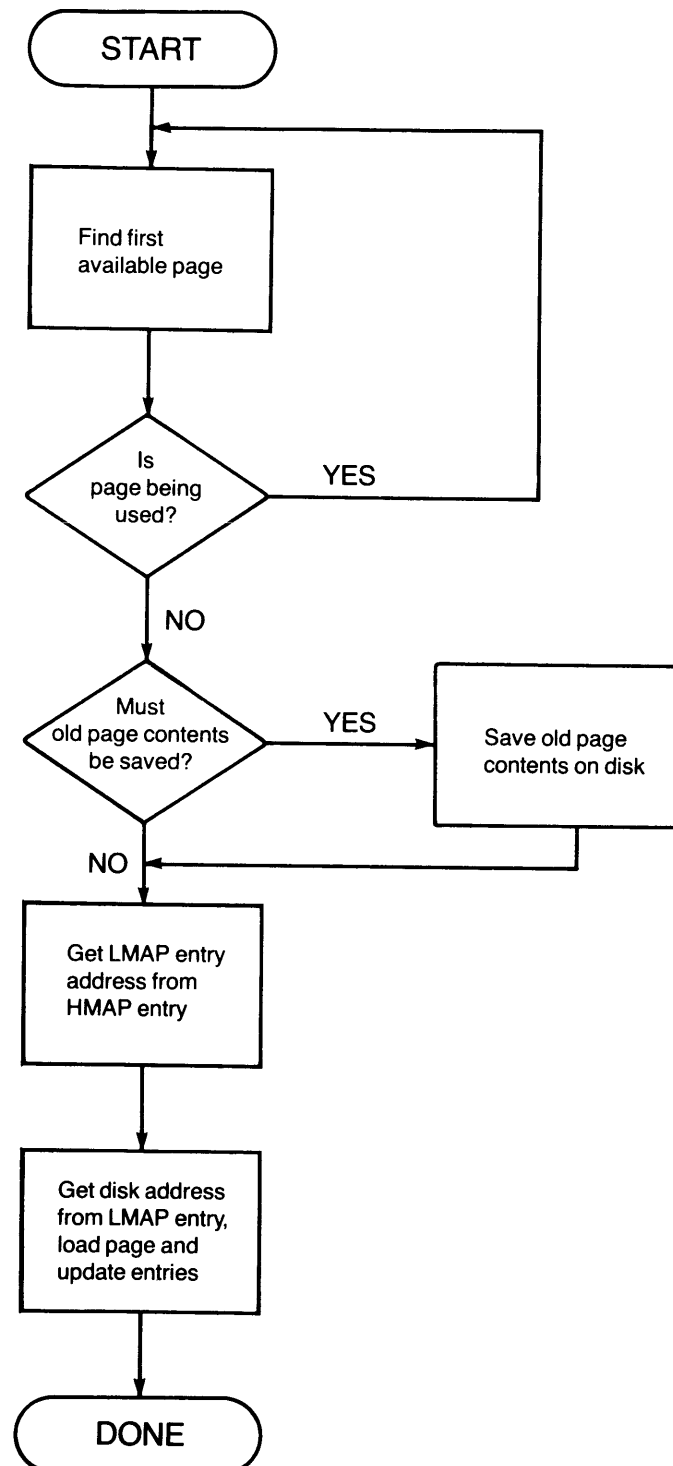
START

Find first available page

Is page being used?

YES

NO

Must old page contents be saved?

YES

Save old page contents on disk

NO

Get LMAP entry address from HMAP entry

Get disk address from LMAP entry, load page and update entries

DONE